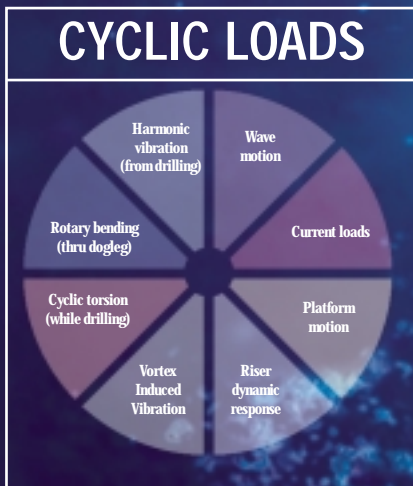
CYCLIC LOADS

Harmonic vibration (from drilling)

Wave motion

Current loads

Platform motion

Riser dynamic response

Vortex Induced Vibration

Cyclic torsion (while drilling)

Rotary bending (thru dogleg)